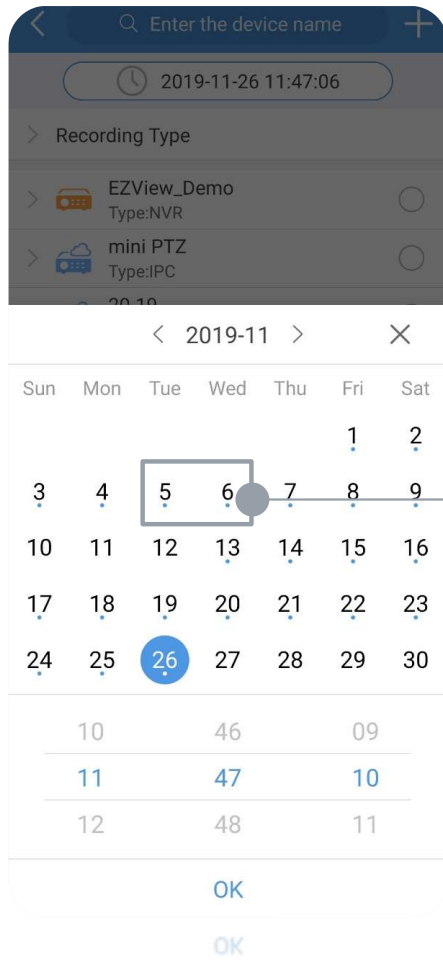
Enter the device name

2019-11-26 11:47:06

Recording Type

EZView_Demo
Type:NVR

mini PTZ
Type:IPC

20.19

< 2019-11 >

| Sun | Mon | Tue | Wed | Thu | Fri | Sat |
|---|---|---|---|---|---|---|
| | | | | | 1 | 2 |
| 3 | 4 | 5 | 6 | 7 | 8 | 9 |
| 10 | 11 | 12 | 13 | 14 | 15 | 16 |
| 17 | 18 | 19 | 20 | 21 | 22 | 23 |
| 24 | 25 | 26 | 27 | 28 | 29 | 30 |

10 46 09
11 47 10
12 48 11

OK

OK